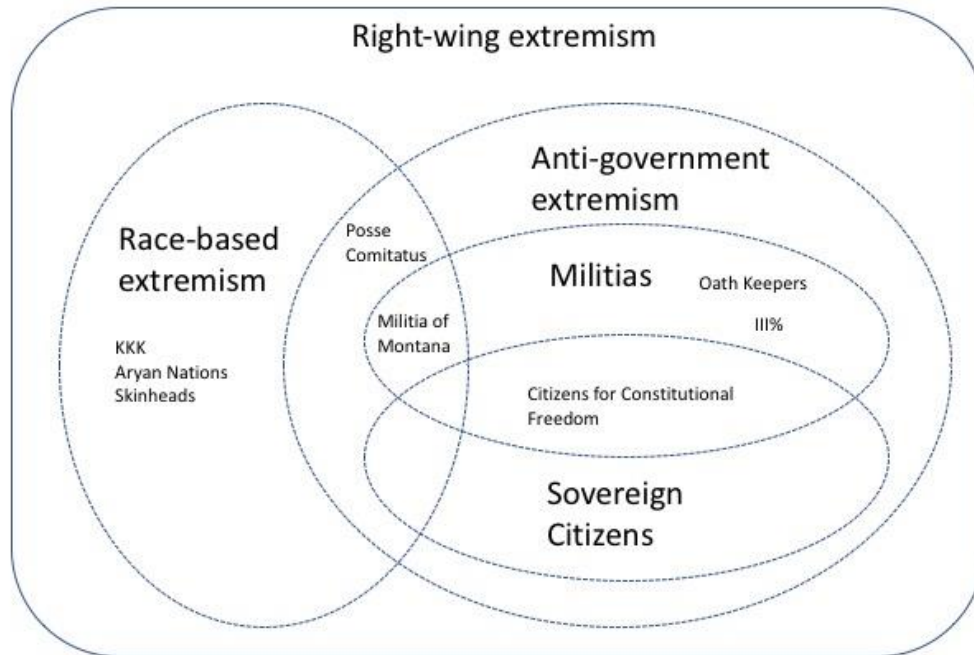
Right-wing extremism

Anti-government extremism

Race-based extremism

Posse Comitatus

Militias

Oath Keepers

III%

Militia of Montana

KKK
Aryan Nations
Skinheads

Citizens for Constitutional Freedom

Sovereign Citizens